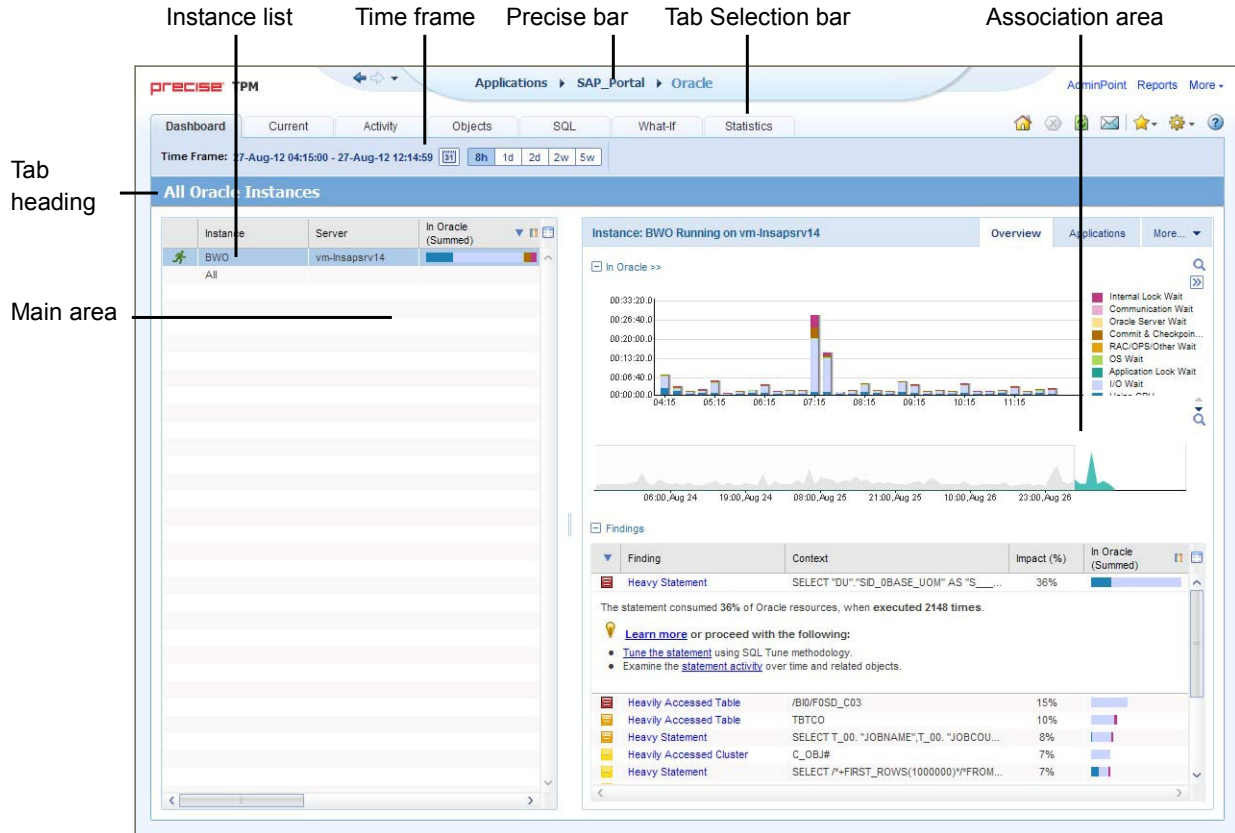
Instance list
Time frame
Precise bar
Tab Selection bar
Association area

Tab heading

Main area

precise TPM

Applications ▸ SAP_Portal ▸ Oracle

AdminPoint Reports More ▾

Dashboard | Current | Activity | Objects | SQL | What-If | Statistics

Time Frame: 27-Aug-12 04:15:00 - 27-Aug-12 12:14:59 | 8h | 1d | 2d | 2w | 5w

All Oracle Instances

| | Instance | Server | In Oracle (Summed) |
|---|---|---|---|
| | BWO | vm-lnsapsrv14 | |
| | All | | |

Instance: BWO Running on vm-lnsapsrv14
Overview | Applications | More... ▾

In Oracle >>

00:33:20.0
00:26:40.0
00:20:00.0
00:13:20.0
00:06:40.0
00:00:00.0
04:15 05:15 06:15 07:15 08:15 09:15 10:15 11:15

Internal Lock Wait
Communication Wait
Oracle Server Wait
Commit & Checkpoin...
RAC/OPS/Other Wait
OS Wait
Application Lock Wait
I/O Wait
Using CPU

06:00, Aug 24 19:00, Aug 24 08:00, Aug 25 21:00, Aug 25 10:00, Aug 26 23:00, Aug 26

Findings

| | Finding | Context | Impact (%) | In Oracle (Summed) |
|---|---|---|---|---|
| | Heavy Statement | SELECT "DU"."SID_0BASE_UOM" AS "S___ | 36% | |

The statement consumed 36% of Oracle resources, when executed 2148 times.

Learn more or proceed with the following:
• Tune the statement using SQL Tune methodology.
• Examine the statement activity over time and related objects.

| | Finding | Context | Impact (%) | |
|---|---|---|---|---|
| | Heavily Accessed Table | /BI0/F0SD_C03 | 15% | |
| | Heavily Accessed Table | TBTCO | 10% | |
| | Heavy Statement | SELECT T_00. "JOBNAME",T_00. "JOBCOU... | 8% | |
| | Heavily Accessed Cluster | C_OBJ# | 7% | |
| | Heavy Statement | SELECT /*+FIRST_ROWS(1000000)*/*FROM... | 7% | |